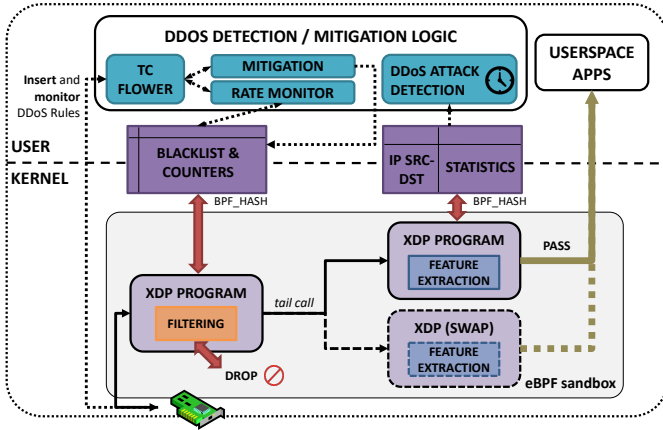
DDOS DETECTION / MITIGATION LOGIC

TC FLOWER

MITIGATION

RATE MONITOR

DDoS ATTACK DETECTION

USERSPACE APPS

Insert and monitor DDoS Rules

USER

KERNEL

BLACKLIST & COUNTERS

BPF_HASH

IP SRC-DST

STATISTICS

BPF_HASH

XDP PROGRAM

FEATURE EXTRACTION

PASS

XDP PROGRAM

FILTERING

tail call

XDP (SWAP)

FEATURE EXTRACTION

DROP

eBPF sandbox